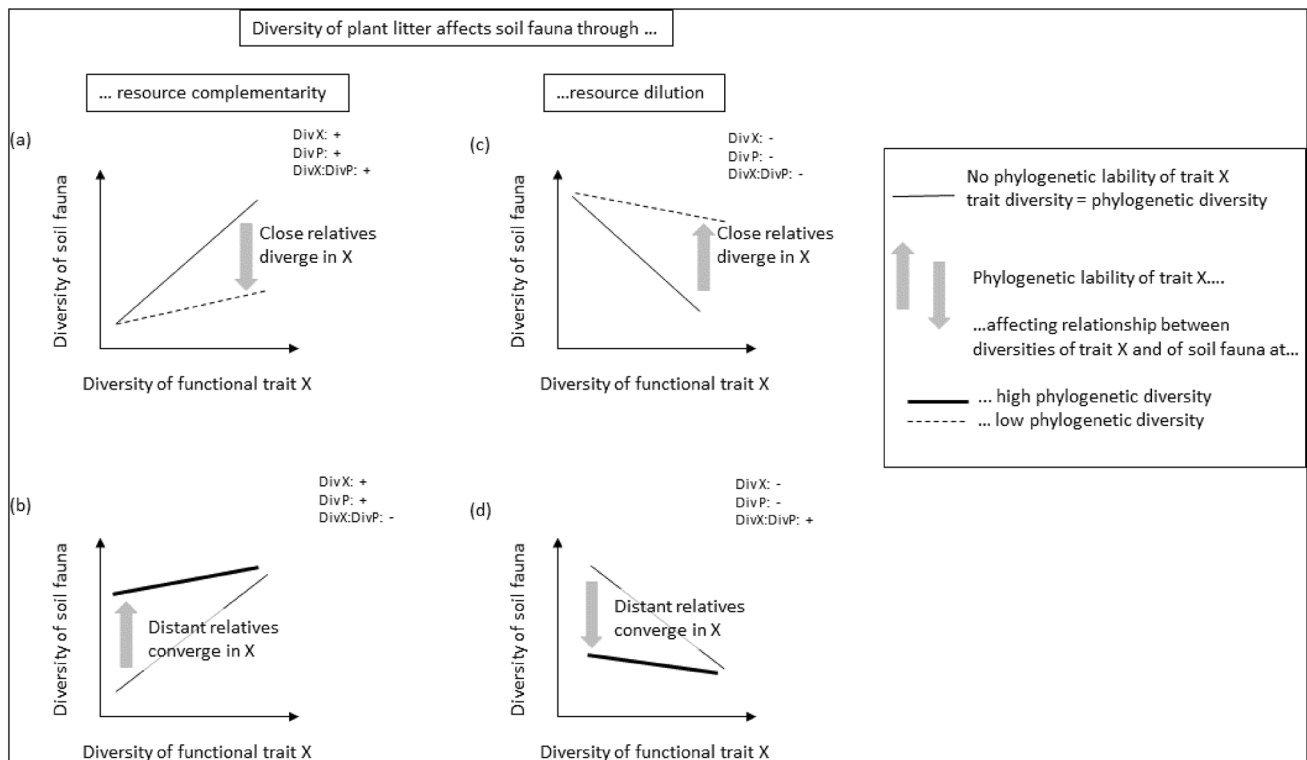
Diversity of plant litter affects soil fauna through ...

... resource complementarity

...resource dilution

(a)

Div X: +
Div P: +
DivX:DivP: +

Diversity of soil fauna

Close relatives diverge in X

Diversity of functional trait X

(c)

Div X: -
Div P: -
DivX:DivP: -

Diversity of soil fauna

Close relatives diverge in X

Diversity of functional trait X

No phylogenetic lability of trait X
trait diversity = phylogenetic diversity

Phylogenetic lability of trait X....

...affecting relationship between diversities of trait X and of soil fauna at...

... high phylogenetic diversity
... low phylogenetic diversity

(b)

Div X: +
Div P: +
DivX:DivP: -

Diversity of soil fauna

Distant relatives converge in X

Diversity of functional trait X

(d)

Div X: -
Div P: -
DivX:DivP: +

Diversity of soil fauna

Distant relatives converge in X

Diversity of functional trait X